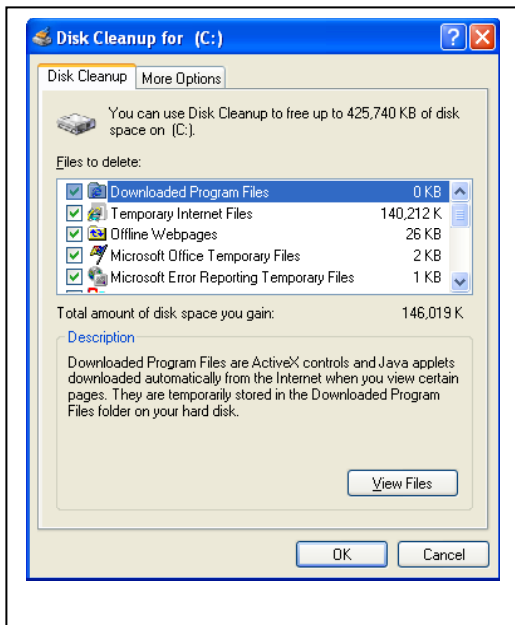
Disk Cleanup for (C:)

Disk Cleanup | More Options

You can use Disk Cleanup to free up to 425,740 KB of disk space on (C:).

Files to delete:

| | |
|---|---|
| Downloaded Program Files | 0 KB |
| Temporary Internet Files | 140,212 K |
| Offline Webpages | 26 KB |
| Microsoft Office Temporary Files | 2 KB |
| Microsoft Error Reporting Temporary Files | 1 KB |

Total amount of disk space you gain: 146,019 K

Description

Downloaded Program Files are ActiveX controls and Java applets downloaded automatically from the Internet when you view certain pages. They are temporarily stored in the Downloaded Program Files folder on your hard disk.

View Files

OK Cancel